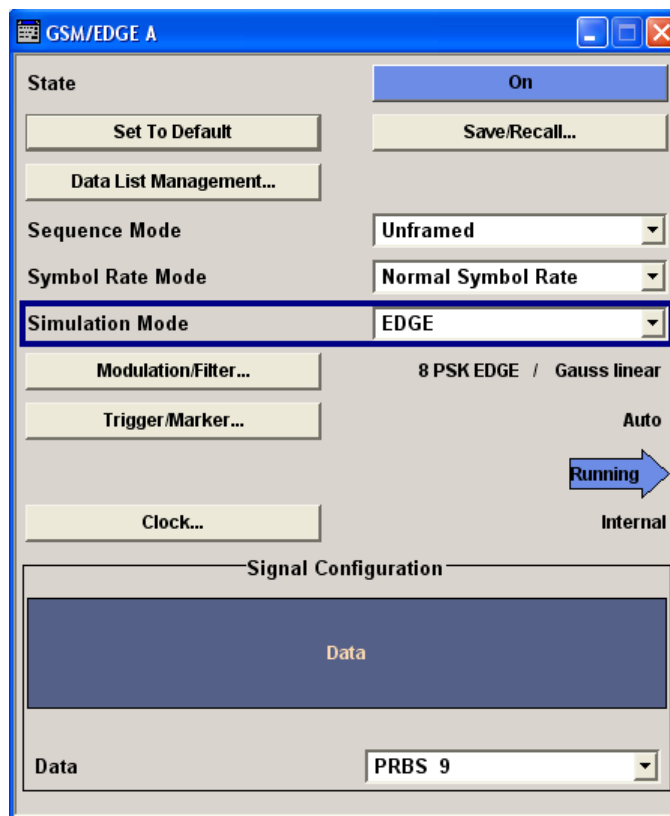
GSM/EDGE A

State

On

Set To Default

Save/Recall...

Data List Management...

Sequence Mode

Unframed

Symbol Rate Mode

Normal Symbol Rate

Simulation Mode

EDGE

Modulation/Filter...

8 PSK EDGE / Gauss linear

Trigger/Marker...

Auto

Running

Clock...

Internal

Signal Configuration

Data

Data

PRBS 9